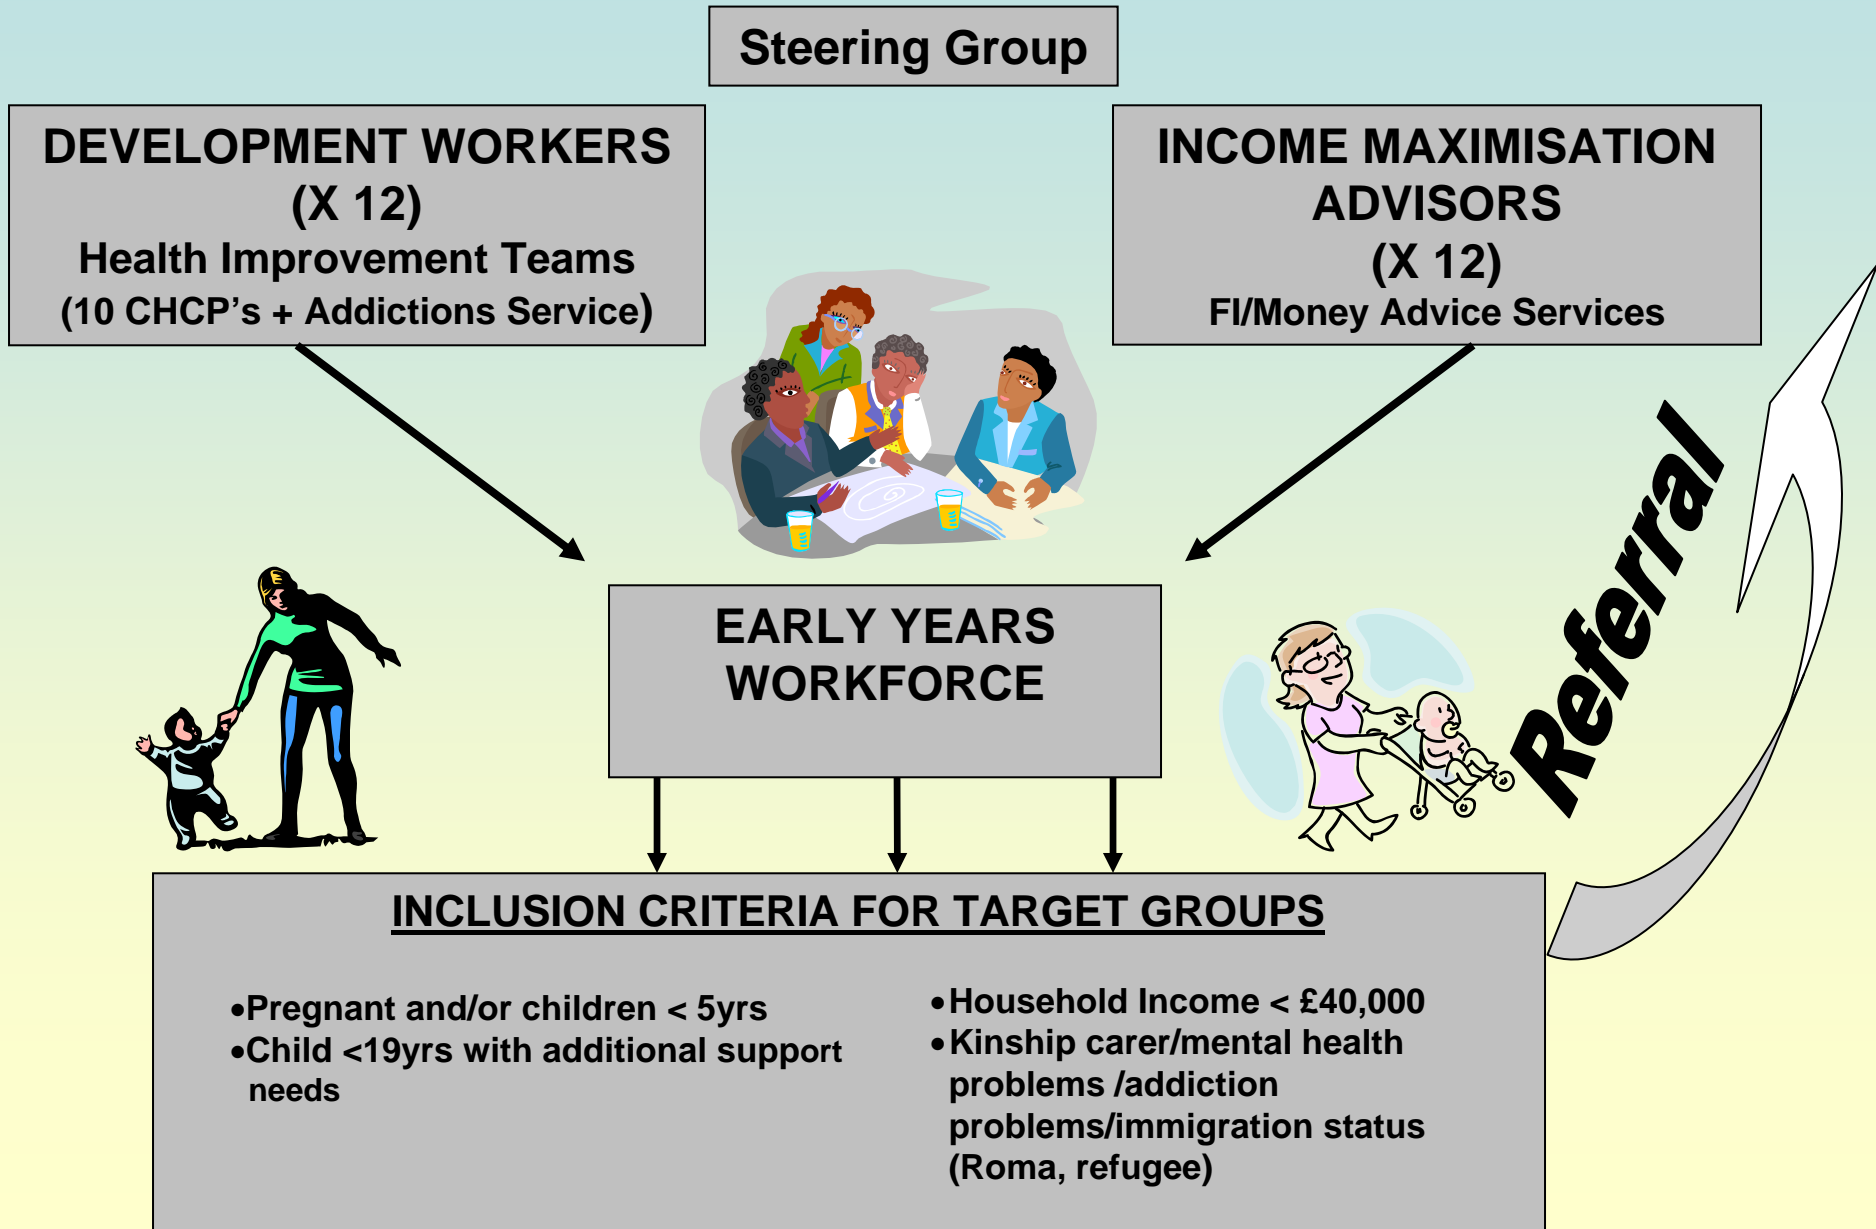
Steering Group

DEVELOPMENT WORKERS
(X 12)
Health Improvement Teams
(10 CHCP's + Addictions Service)

INCOME MAXIMISATION ADVISORS
(X 12)
FI/Money Advice Services

EARLY YEARS WORKFORCE

Referral

INCLUSION CRITERIA FOR TARGET GROUPS

•Pregnant and/or children < 5yrs
•Child <19yrs with additional support needs

•Household Income < £40,000
•Kinship carer/mental health problems /addiction problems/immigration status (Roma, refugee)